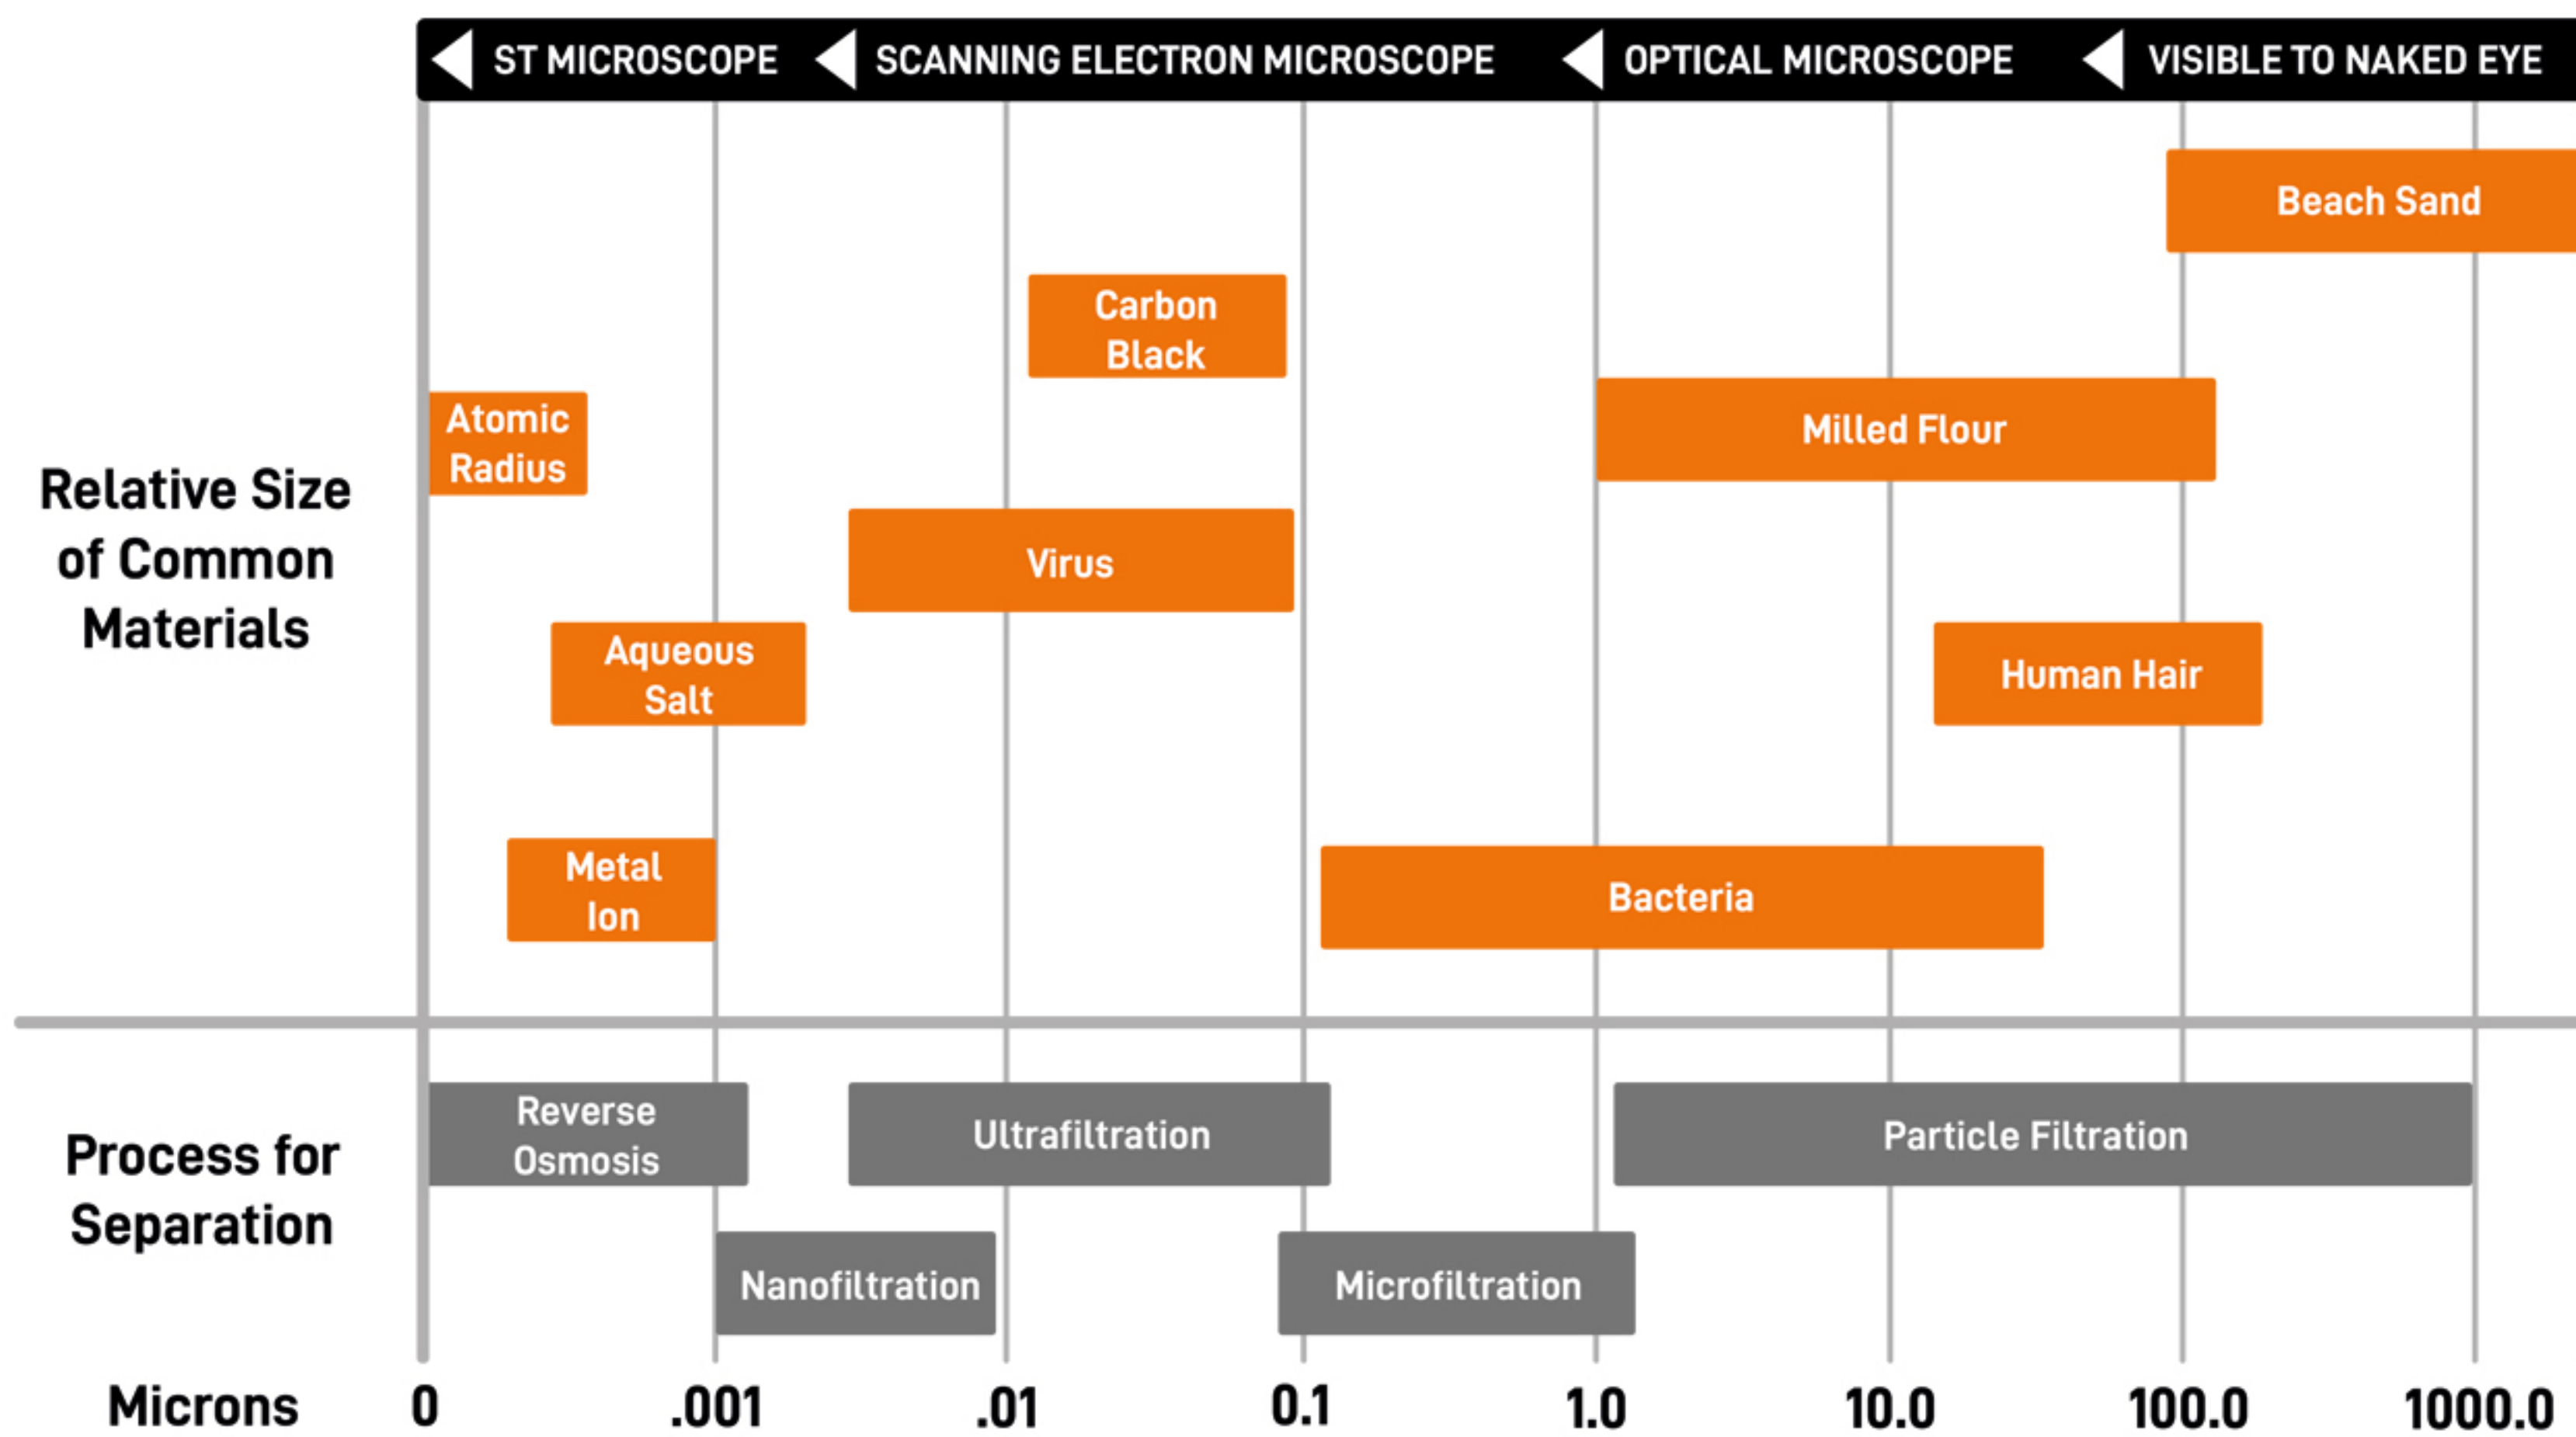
ST MICROSCOPE
SCANNING ELECTRON MICROSCOPE
OPTICAL MICROSCOPE
VISIBLE TO NAKED EYE

Relative Size of Common Materials

Beach Sand
Carbon Black
Atomic Radius
Milled Flour
Virus
Aqueous Salt
Human Hair
Metal Ion
Bacteria

Process for Separation

Reverse Osmosis
Ultrafiltration
Particle Filtration
Nanofiltration
Microfiltration

Microns
0
.001
.01
0.1
1.0
10.0
100.0
1000.0